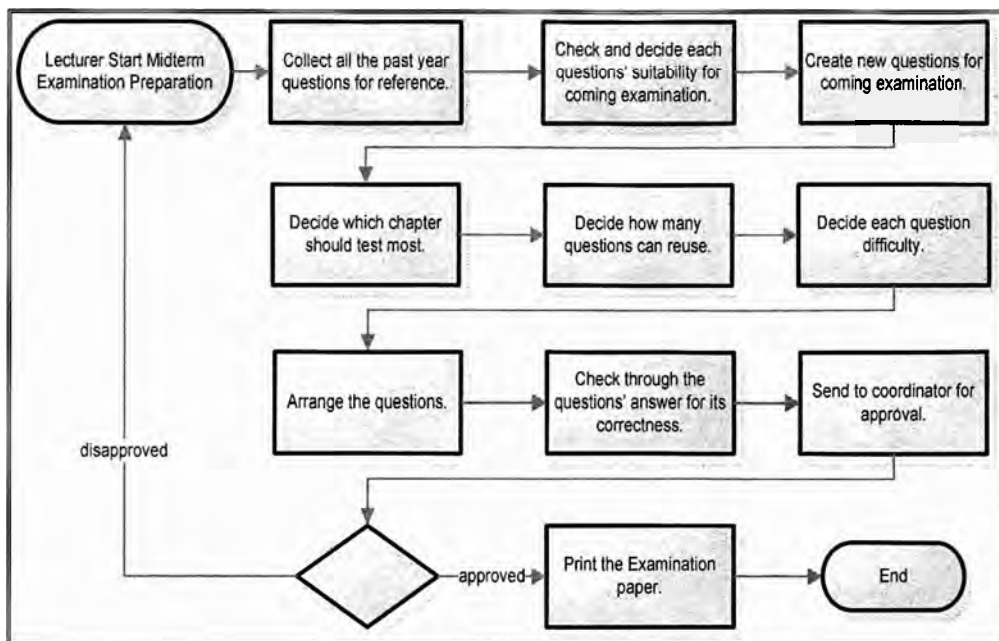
Lecturer Start Midterm Examination Preparation

Collect all the past year questions for reference.

Check and decide each questions' suitability for coming examination.

Create new questions for coming examination.

Decide which chapter should test most.

Decide how many questions can reuse.

Decide each question difficulty.

Arrange the questions.

Check through the questions' answer for its correctness.

Send to coordinator for approval.

disapproved

approved

Print the Examination paper.

End